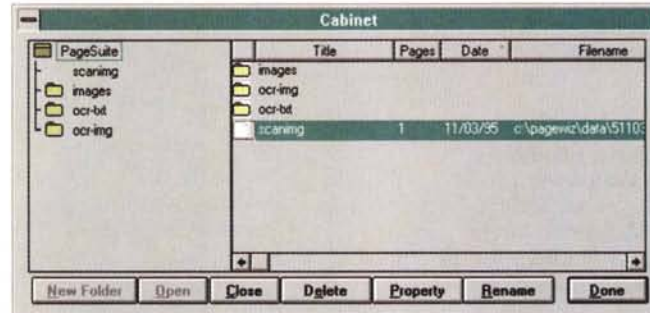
Cabinet

PageSuite
scanimg
images
ocr-txt
ocr-img

| Title | Pages | Date | Filename |
|---|---|---|---|
| images | | | |
| ocr-img | | | |
| ocr-txt | | | |
| scanimg | 1 | 11/03/95 | c:\pagewiz\data\5110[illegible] |

New Folder | Open | Close | Delete | Property | Rename | Done